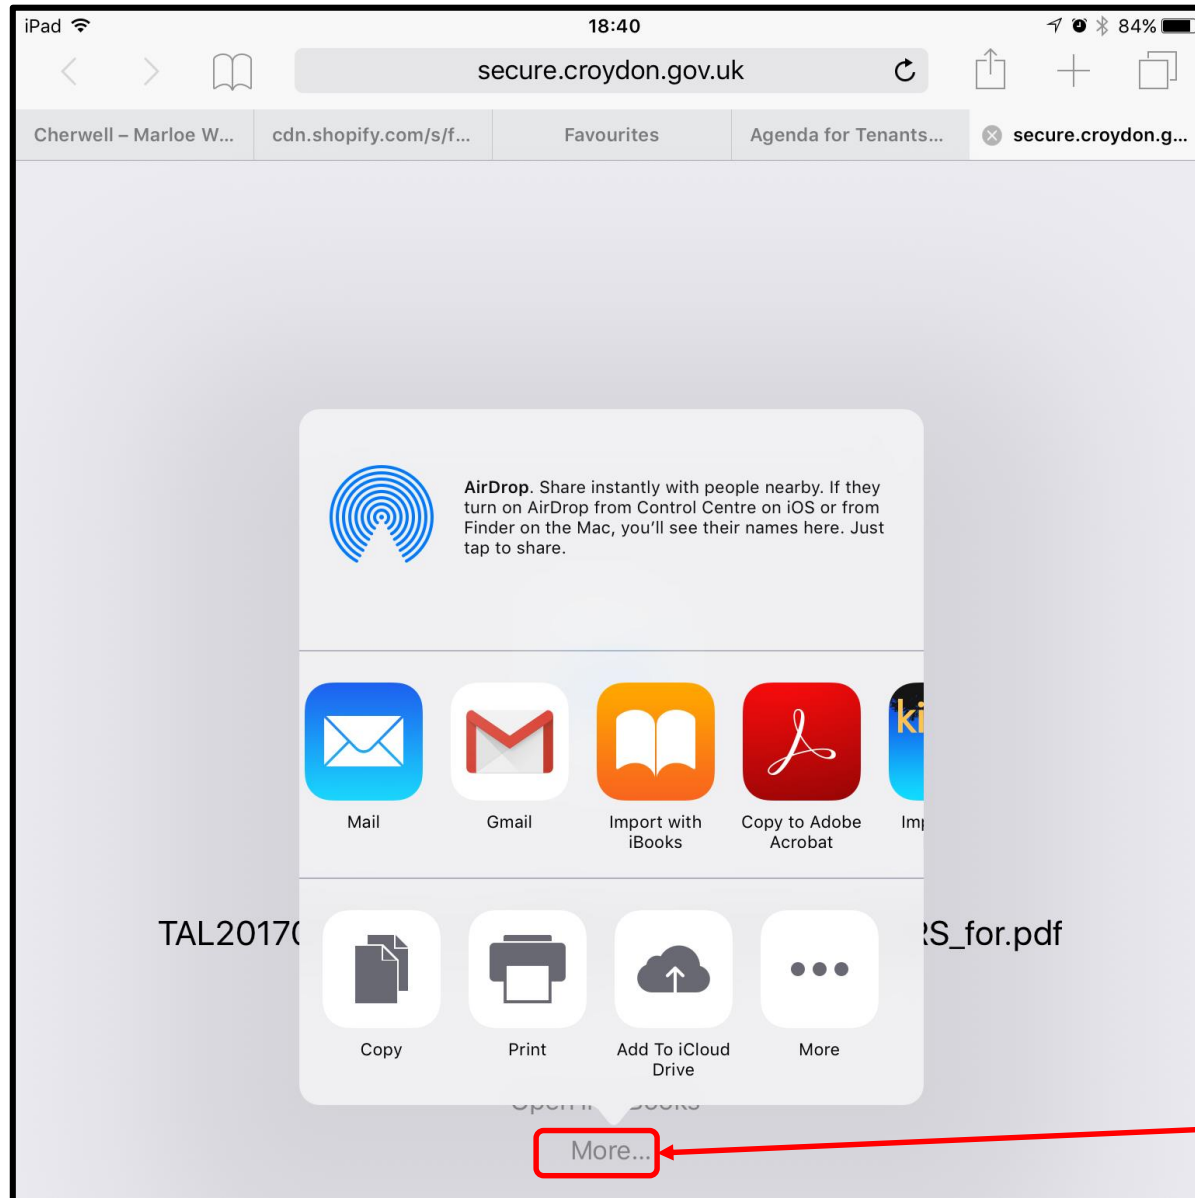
iPad 18:40 84%

secure.croydon.gov.uk

Cherwell – Marloe W... cdn.shopify.com/s/f... Favourites Agenda for Tenants... secure.croydon.g...

AirDrop. Share instantly with people nearby. If they turn on AirDrop from Control Centre on iOS or from Finder on the Mac, you'll see their names here. Just tap to share.

Mail
Gmail
Import with iBooks
Copy to Adobe Acrobat
ki
Im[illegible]

TAL2017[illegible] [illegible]S_for.pdf

Copy
Print
Add To iCloud Drive
More

Open i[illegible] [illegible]ooks

More...